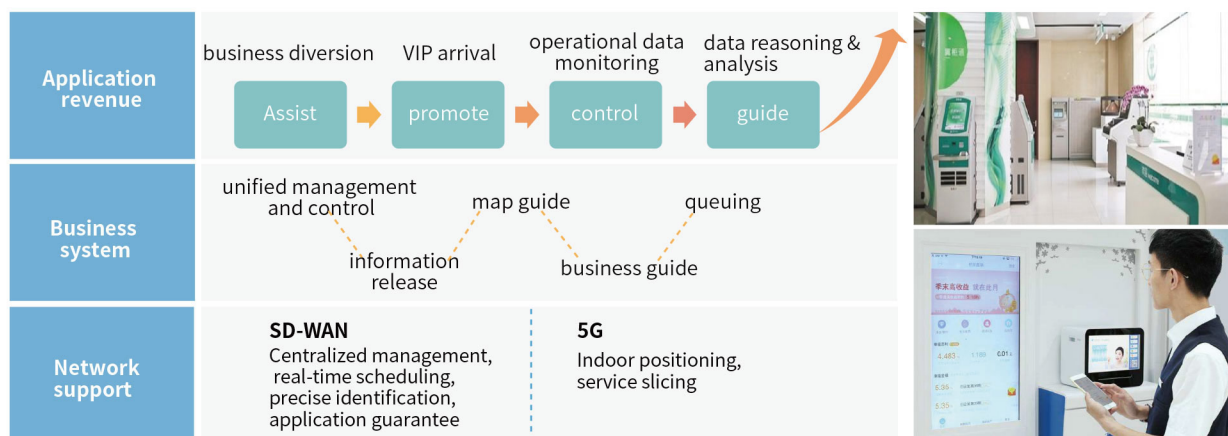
Application revenue

business diversion
Assist

VIP arrival
promote

operational data monitoring
control

data reasoning & analysis
guide

Business system

unified management and control

information release

map guide

business guide

queuing

Network support

SD-WAN
Centralized management, real-time scheduling, precise identification, application guarantee

5G
Indoor positioning, service slicing